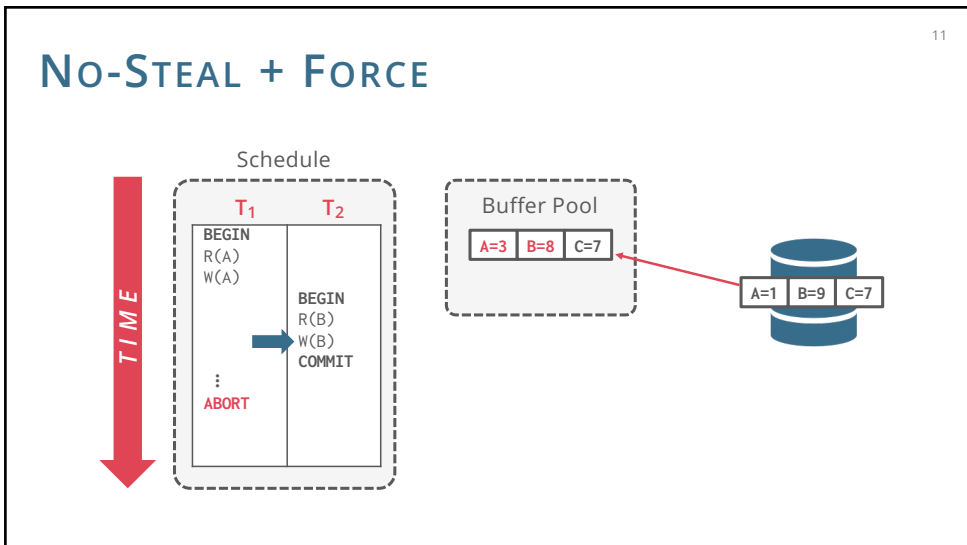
NO-STEAL + FORCE

11

Schedule

TIME

| $T_1$ | $T_2$ |
|---|---|
| BEGIN<br>R(A)<br>W(A) | |
| | BEGIN<br>R(B)<br>W(B)<br>COMMIT |
| ⋮<br>ABORT | |

Buffer Pool

| A=3 | B=8 | C=7 |
|---|---|---|

| A=1 | B=9 | C=7 |
|---|---|---|